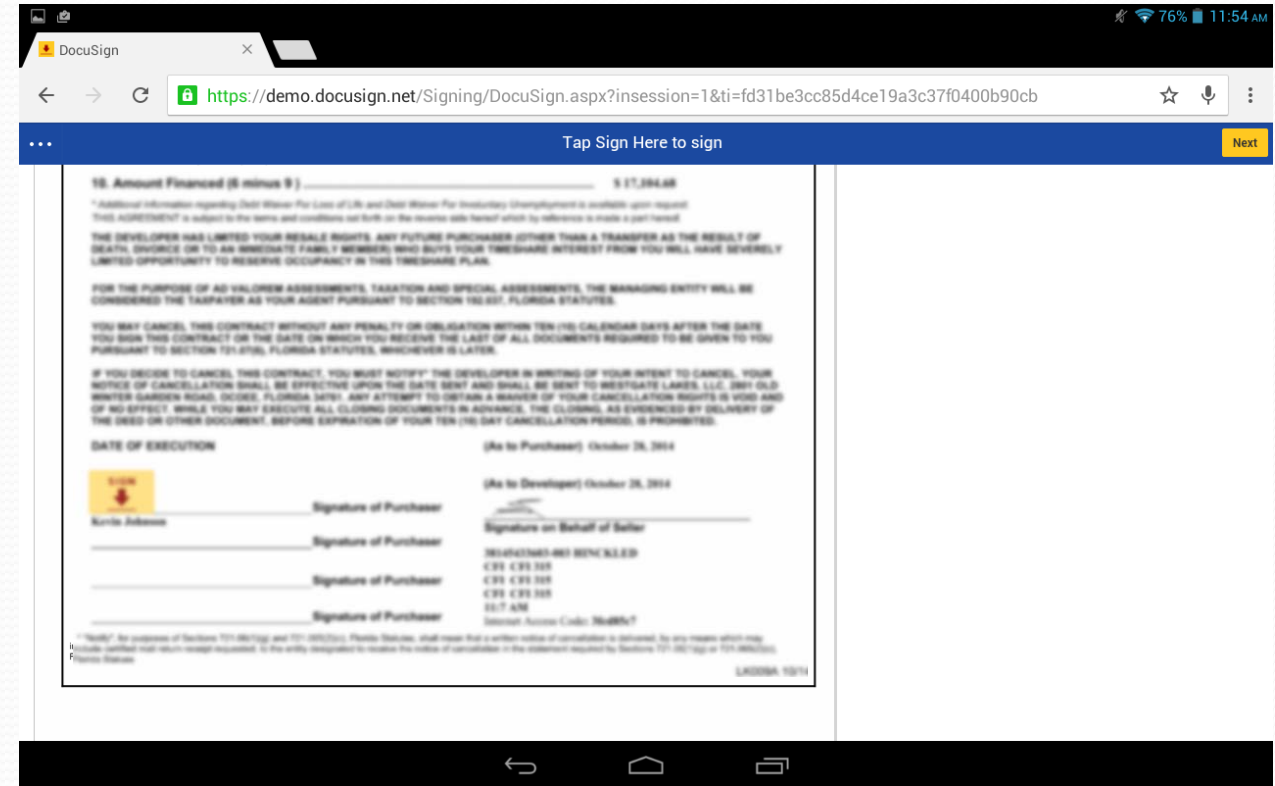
76% 11:54 AM

DocuSign

https://demo.docusign.net/Signing/DocuSign.aspx?insession=1&ti=fd31be3cc85d4ce19a3c37f0400b90cb

Tap Sign Here to sign

Next

10. Amount Financed (8 minus 9) $ 17,394.68

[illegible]

THE DEVELOPER HAS LIMITED YOUR RESALE RIGHTS. ANY FUTURE PURCHASER (OTHER THAN A TRANSFER AS THE RESULT OF DEATH, DIVORCE OR TO AN IMMEDIATE FAMILY MEMBER) WHO BUYS YOUR TIMESHARE INTEREST FROM YOU WILL HAVE SEVERELY LIMITED OPPORTUNITY TO RESERVE OCCUPANCY IN THIS TIMESHARE PLAN.

FOR THE PURPOSE OF AD VALOREM ASSESSMENTS, TAXATION AND SPECIAL ASSESSMENTS, THE MANAGING ENTITY WILL BE CONSIDERED THE TAXPAYER AS YOUR AGENT PURSUANT TO SECTION 192.037, FLORIDA STATUTES.

YOU MAY CANCEL THIS CONTRACT WITHOUT ANY PENALTY OR OBLIGATION WITHIN TEN (10) CALENDAR DAYS AFTER THE DATE YOU SIGN THIS CONTRACT OR THE DATE ON WHICH YOU RECEIVE THE LAST OF ALL DOCUMENTS REQUIRED TO BE GIVEN TO YOU PURSUANT TO SECTION 721.07(6), FLORIDA STATUTES, WHICHEVER IS LATER.

IF YOU DECIDE TO CANCEL THIS CONTRACT, YOU MUST NOTIFY* THE DEVELOPER IN WRITING OF YOUR INTENT TO CANCEL. YOUR NOTICE OF CANCELLATION SHALL BE EFFECTIVE UPON THE DATE SENT AND SHALL BE SENT TO WESTGATE LAKES, LLC, 2801 OLD WINTER GARDEN ROAD, OCOEE, FLORIDA 34761. ANY ATTEMPT TO OBTAIN A WAIVER OF YOUR CANCELLATION RIGHTS IS VOID AND OF NO EFFECT. WHILE YOU MAY EXECUTE ALL CLOSING DOCUMENTS IN ADVANCE, THE CLOSING, AS EVIDENCED BY DELIVERY OF THE DEED OR OTHER DOCUMENT, BEFORE EXPIRATION OF YOUR TEN (10) DAY CANCELLATION PERIOD, IS PROHIBITED.

DATE OF EXECUTION (As to Purchaser) October 28, 2014

(As to Developer) October 28, 2014

SIGN

Signature of Purchaser
Kevin Johnson

Signature on Behalf of Seller

Signature of Purchaser

Signature of Purchaser

Signature of Purchaser

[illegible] HINCKLED
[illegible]
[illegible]
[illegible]
11:7 AM
Internet Access Code: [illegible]

* "Notify", for purposes of Sections 721.06(1)(g) and 721.10(1)(c), Florida Statutes, shall mean that a written notice of cancellation is delivered, by any means which may include certified mail return receipt requested, to the entity designated to receive the notice of cancellation in the statement required by Sections 721.06(1)(g) or 721.10(1)(c), Florida Statutes.

LK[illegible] 10/14